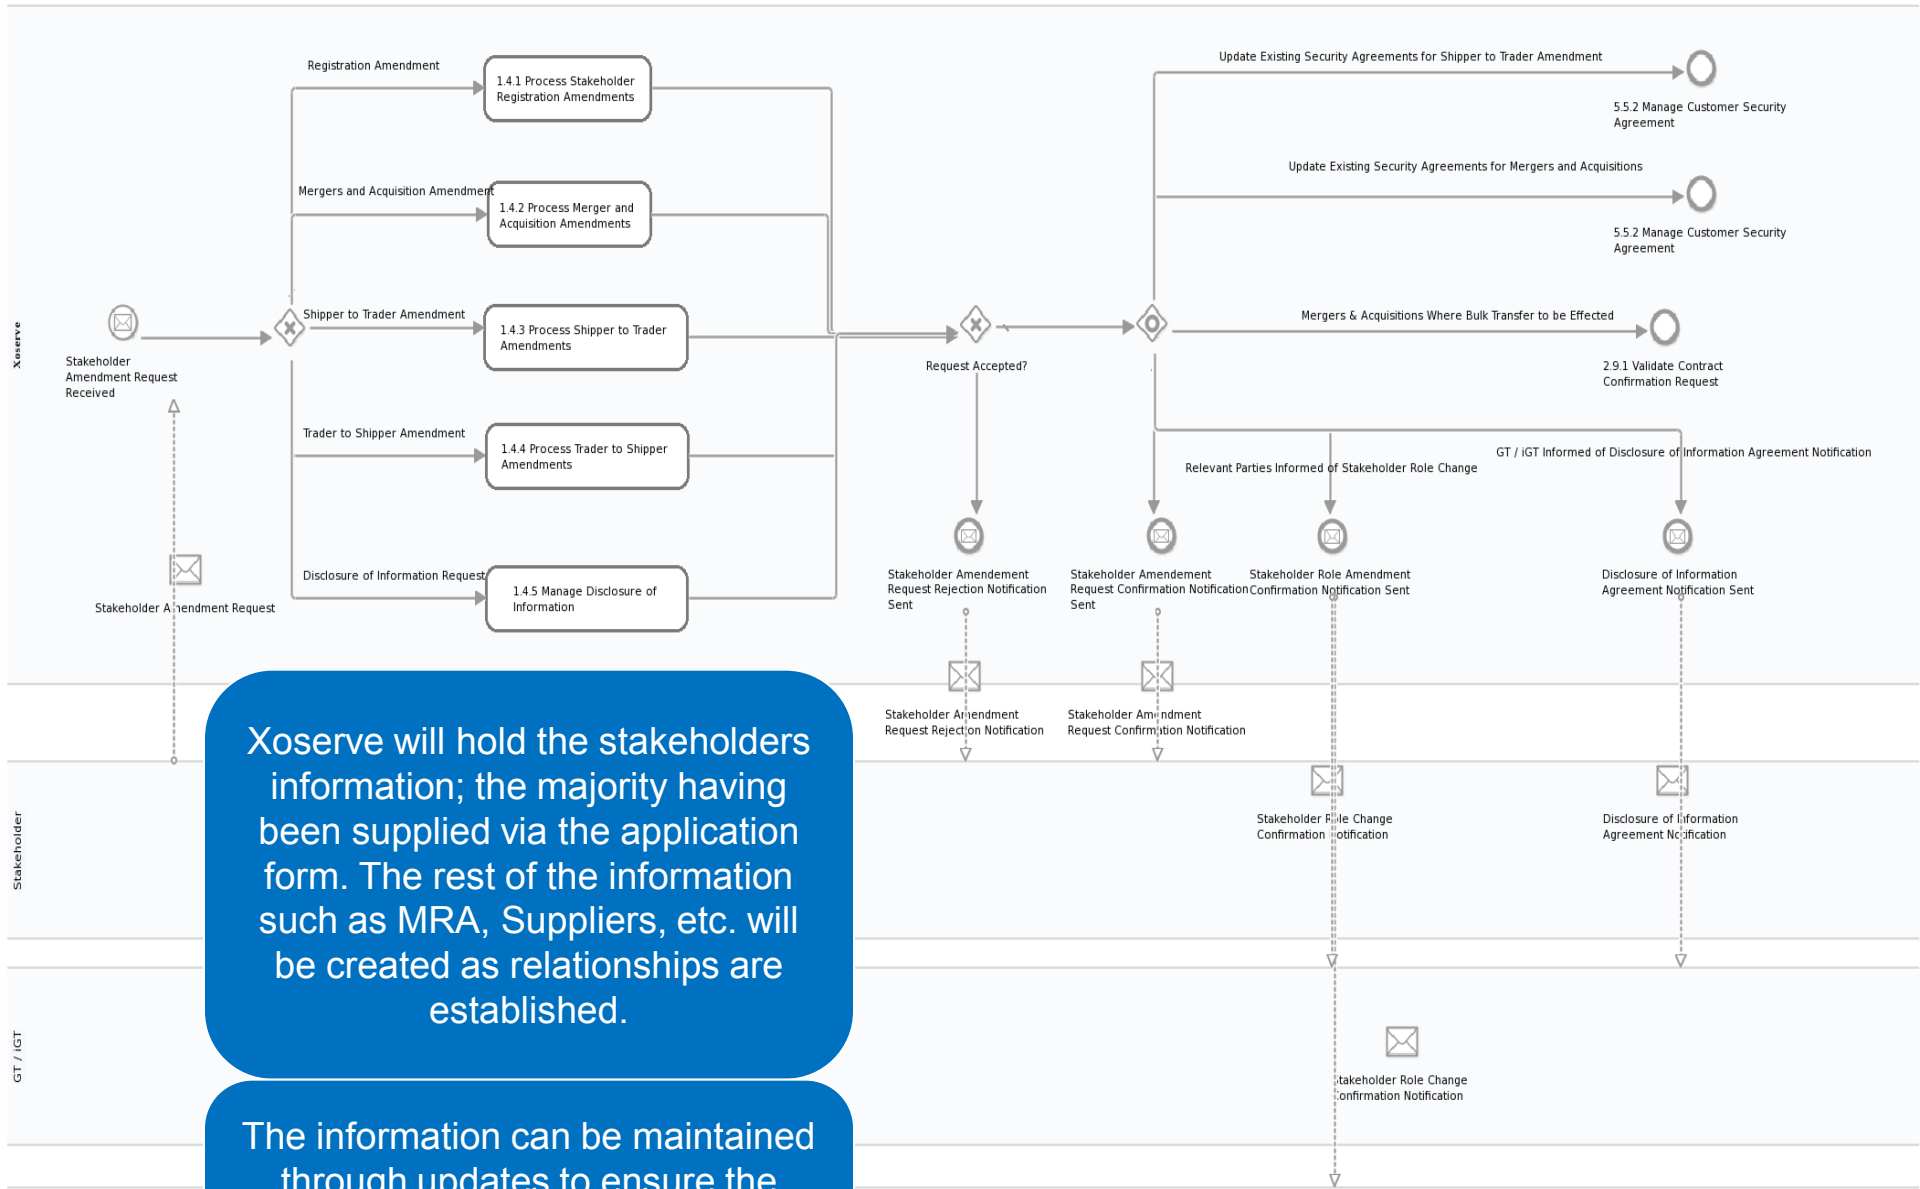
Xoserve

Stakeholder

GT / iGT

Stakeholder Amendment Request Received

Stakeholder A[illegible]endment Request

Registration Amendment

1.4.1 Process Stakeholder Registration Amendments

Mergers and Acquisition Amendment

1.4.2 Process Merger and Acquisition Amendments

Shipper to Trader Amendment

1.4.3 Process Shipper to Trader Amendments

Trader to Shipper Amendment

1.4.4 Process Trader to Shipper Amendments

Disclosure of Information Request

1.4.5 Manage Disclosure of Information

Request Accepted?

Stakeholder Amendement Request Rejection Notification Sent

Stakeholder A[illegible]endment Request Rejec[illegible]on Notification

Stakeholder Amendement Request Confirmation Notification Sent

Stakeholder Am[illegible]ndment Request Confirm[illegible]tion Notification

Update Existing Security Agreements for Shipper to Trader Amendment

5.5.2 Manage Customer Security Agreement

Update Existing Security Agreements for Mergers and Acquisitions

5.5.2 Manage Customer Security Agreement

Mergers & Acquisitions Where Bulk Transfer to be Effected

2.9.1 Validate Contract Confirmation Request

Relevant Parties Informed of Stakeholder Role Change

GT / iGT Informed of Disclosure of Information Agreement Notification

Stakeholder Role Amendment Confirmation Notification Sent

Stakeholder R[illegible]le Change Confirmation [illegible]otification

Disclosure of Information Agreement Notification Sent

Disclosure of I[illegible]formation Agreement N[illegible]tification

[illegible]takeholder Role Change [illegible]onfirmation Notification

Xoserve will hold the stakeholders information; the majority having been supplied via the application form. The rest of the information such as MRA, Suppliers, etc. will be created as relationships are established.

The information can be maintained through updates to ensure the